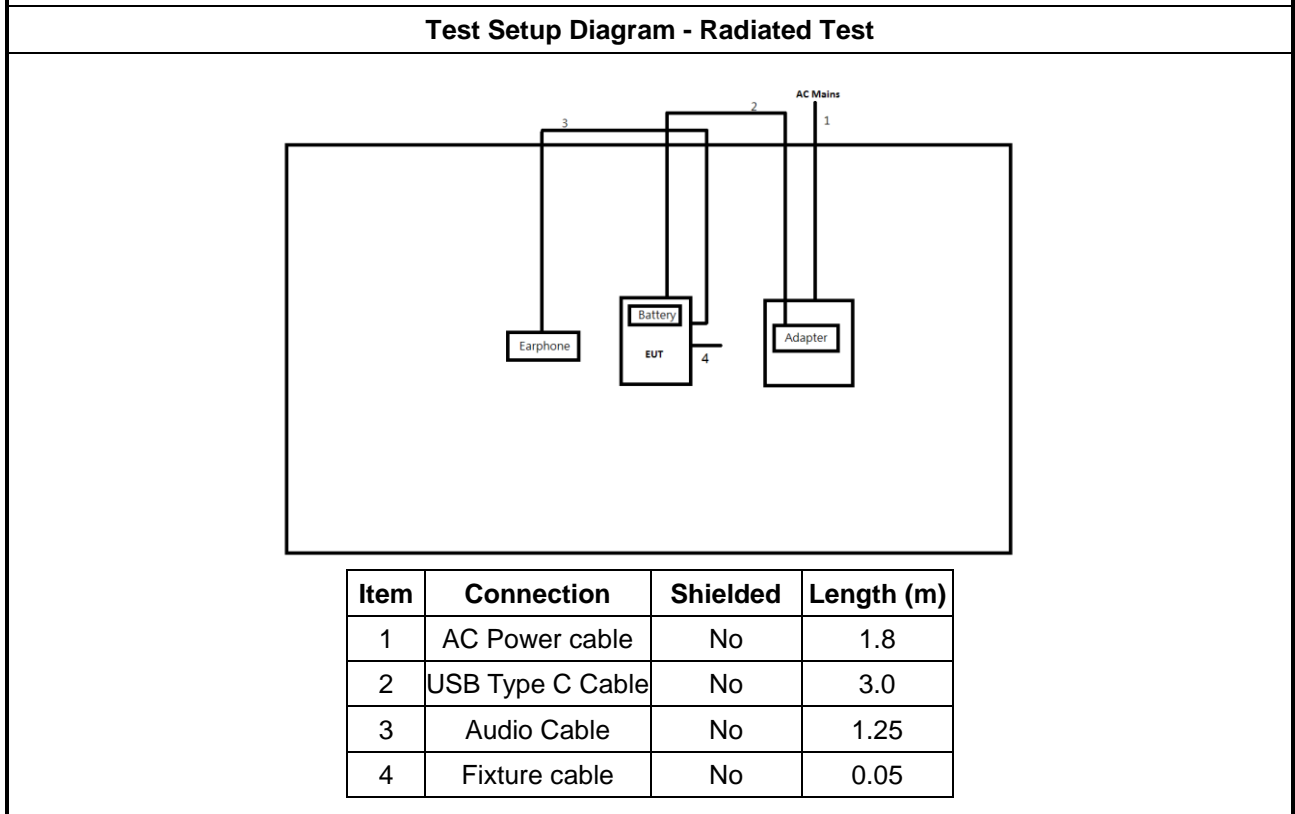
Test Setup Diagram - Radiated Test

AC Mains

3

2

1

Battery

EUT

4

Earphone

Adapter

| Item | Connection | Shielded | Length (m) |
|---|---|---|---|
| 1 | AC Power cable | No | 1.8 |
| 2 | USB Type C Cable | No | 3.0 |
| 3 | Audio Cable | No | 1.25 |
| 4 | Fixture cable | No | 0.05 |